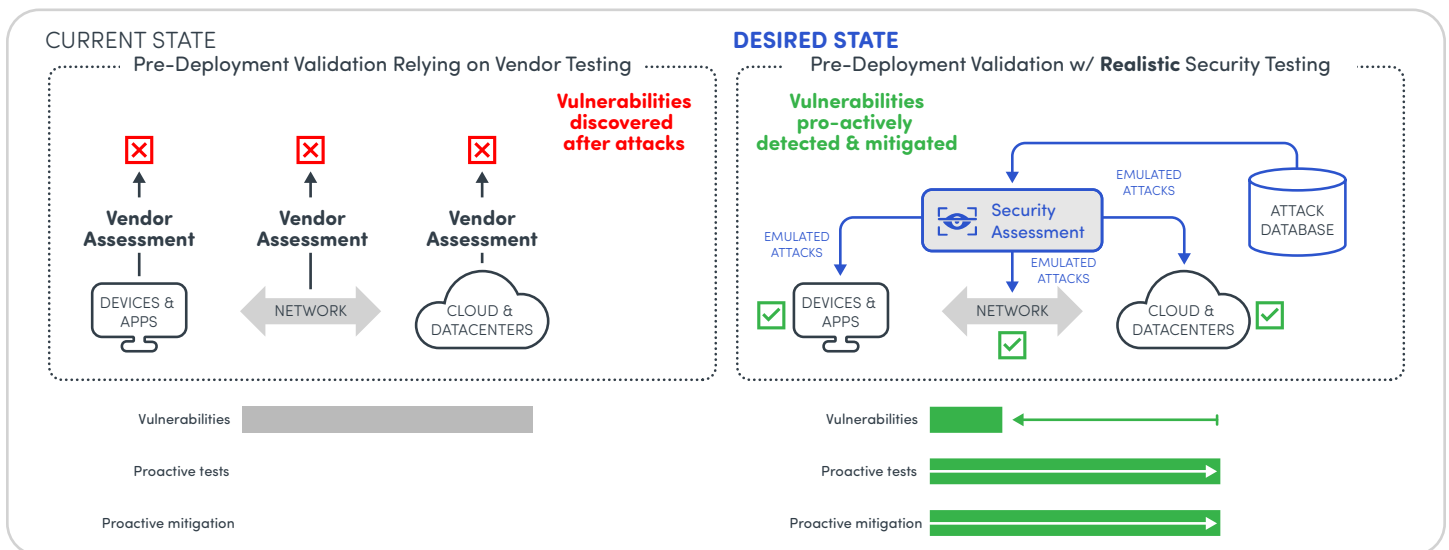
CURRENT STATE

Pre-Deployment Validation Relying on Vendor Testing

Vulnerabilities discovered after attacks

Vendor Assessment

DEVICES & APPS

Vendor Assessment

NETWORK

Vendor Assessment

CLOUD & DATACENTERS

DESIRED STATE

Pre-Deployment Validation w/ **Realistic** Security Testing

Vulnerabilities pro-actively detected & mitigated

EMULATED ATTACKS

Security Assessment

ATTACK DATABASE

EMULATED ATTACKS

EMULATED ATTACKS

DEVICES & APPS

NETWORK

CLOUD & DATACENTERS

Vulnerabilities

Proactive tests

Proactive mitigation

Vulnerabilities

Proactive tests

Proactive mitigation